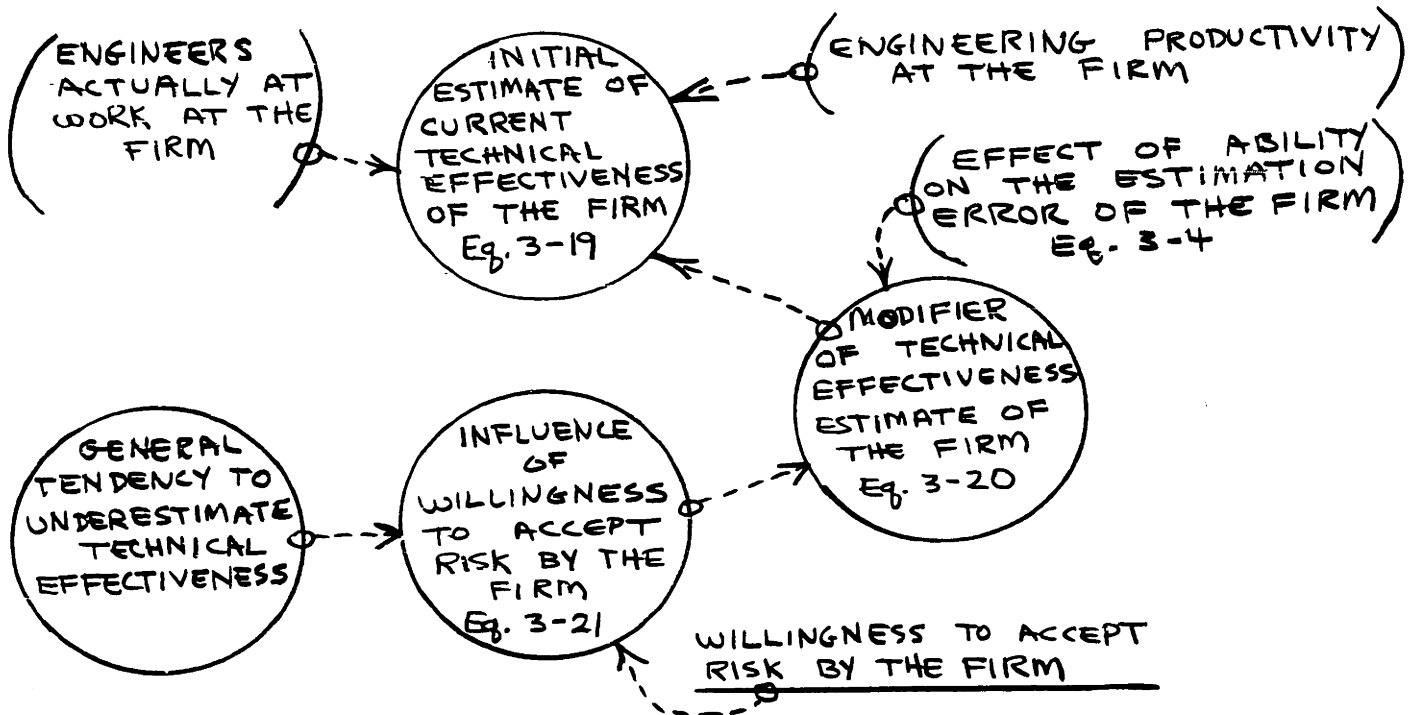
ENGINEERS ACTUALLY AT WORK AT THE FIRM

INITIAL ESTIMATE OF CURRENT TECHNICAL EFFECTIVENESS OF THE FIRM Eq. 3-19

ENGINEERING PRODUCTIVITY AT THE FIRM

EFFECT OF ABILITY ON THE ESTIMATION ERROR OF THE FIRM Eq. 3-4

MODIFIER OF TECHNICAL EFFECTIVENESS ESTIMATE OF THE FIRM Eq. 3-20

GENERAL TENDENCY TO UNDERESTIMATE TECHNICAL EFFECTIVENESS

INFLUENCE OF WILLINGNESS TO ACCEPT RISK BY THE FIRM Eq. 3-21

WILLINGNESS TO ACCEPT RISK BY THE FIRM